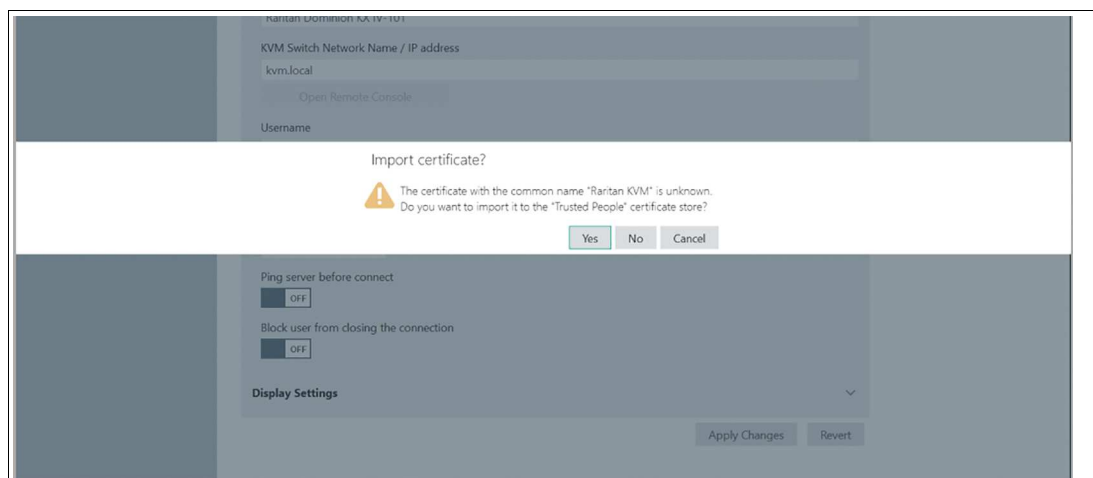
Raritan Dominion KX IV-101

KVM Switch Network Name / IP address

kvm.local

Open Remote Console

Username

Import certificate?

The certificate with the common name "Raritan KVM" is unknown.
Do you want to import it to the "Trusted People" certificate store?

Yes No Cancel

Ping server before connect

OFF

Block user from closing the connection

OFF

Display Settings

Apply Changes Revert